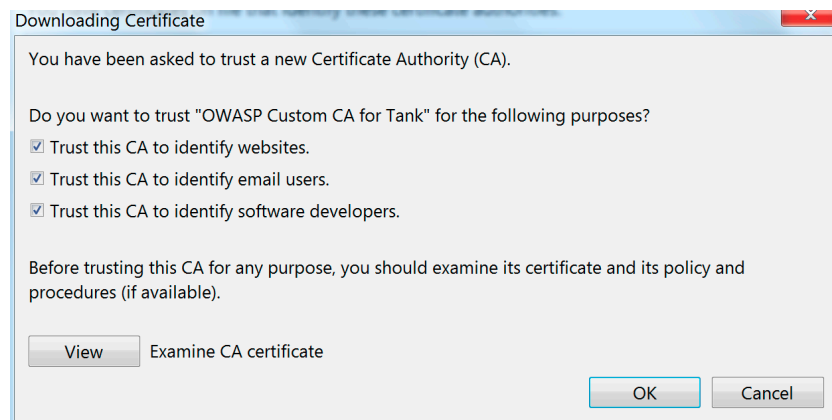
Downloading Certificate

You have been asked to trust a new Certificate Authority (CA).

Do you want to trust "OWASP Custom CA for Tank" for the following purposes?

Trust this CA to identify websites.

Trust this CA to identify email users.

Trust this CA to identify software developers.

Before trusting this CA for any purpose, you should examine its certificate and its policy and procedures (if available).

View

Examine CA certificate

OK

Cancel